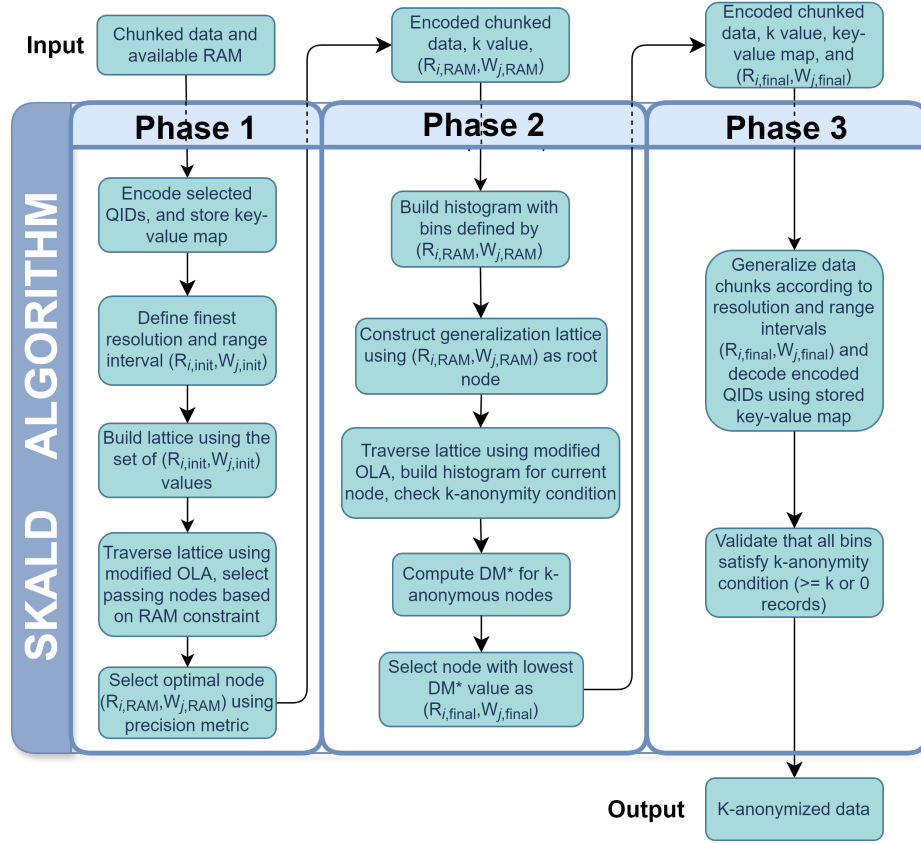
Input

Chunked data and available RAM

Encoded chunked data, k value, $(R_{i,RAM}, W_{j,RAM})$

Encoded chunked data, k value, key-value map, and $(R_{i,final}, W_{j,final})$

SKALD ALGORITHM

Phase 1

Encode selected QIDs, and store key-value map

Define finest resolution and range interval $(R_{i,init}, W_{j,init})$

Build lattice using the set of $(R_{i,init}, W_{j,init})$ values

Traverse lattice using modified OLA, select passing nodes based on RAM constraint

Select optimal node $(R_{i,RAM}, W_{j,RAM})$ using precision metric

Phase 2

Build histogram with bins defined by $(R_{i,RAM}, W_{j,RAM})$

Construct generalization lattice using $(R_{i,RAM}, W_{j,RAM})$ as root node

Traverse lattice using modified OLA, build histogram for current node, check k-anonymity condition

Compute DM* for k-anonymous nodes

Select node with lowest DM* value as $(R_{i,final}, W_{j,final})$

Phase 3

Generalize data chunks according to resolution and range intervals $(R_{i,final}, W_{j,final})$ and decode encoded QIDs using stored key-value map

Validate that all bins satisfy k-anonymity condition (>= k or 0 records)

Output

K-anonymized data